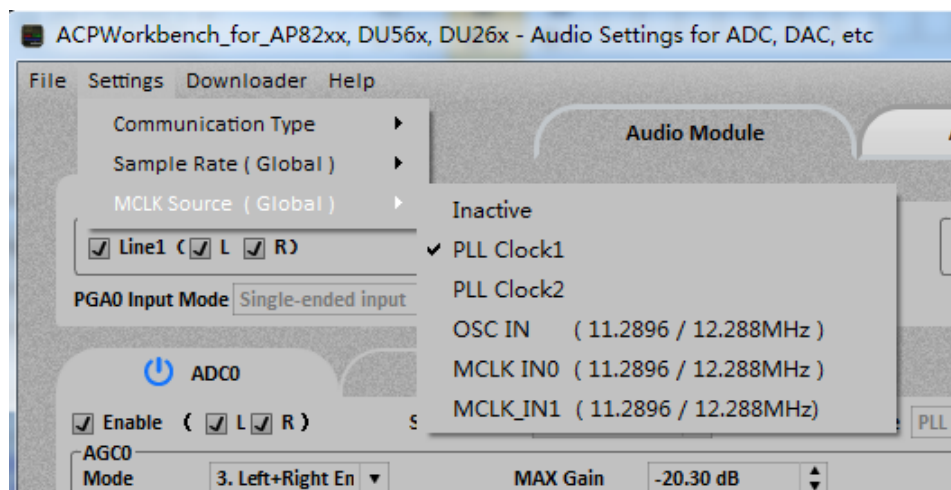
ACPWorkbench_for_AP82xx, DU56x, DU26x - Audio Settings for ADC, DAC, etc

File Settings Downloader Help

Communication Type
Sample Rate ( Global )
MCLK Source ( Global )

Inactive
PLL Clock1
PLL Clock2
OSC IN ( 11.2896 / 12.288MHz )
MCLK IN0 ( 11.2896 / 12.288MHz )
MCLK_IN1 ( 11.2896 / 12.288MHz)

Audio Module

Line1 ( L R )

PGA0 Input Mode Single-ended input

ADC0

Enable ( L R )

S

PLL

AGC0

Mode 3. Left+Right En

MAX Gain -20.30 dB